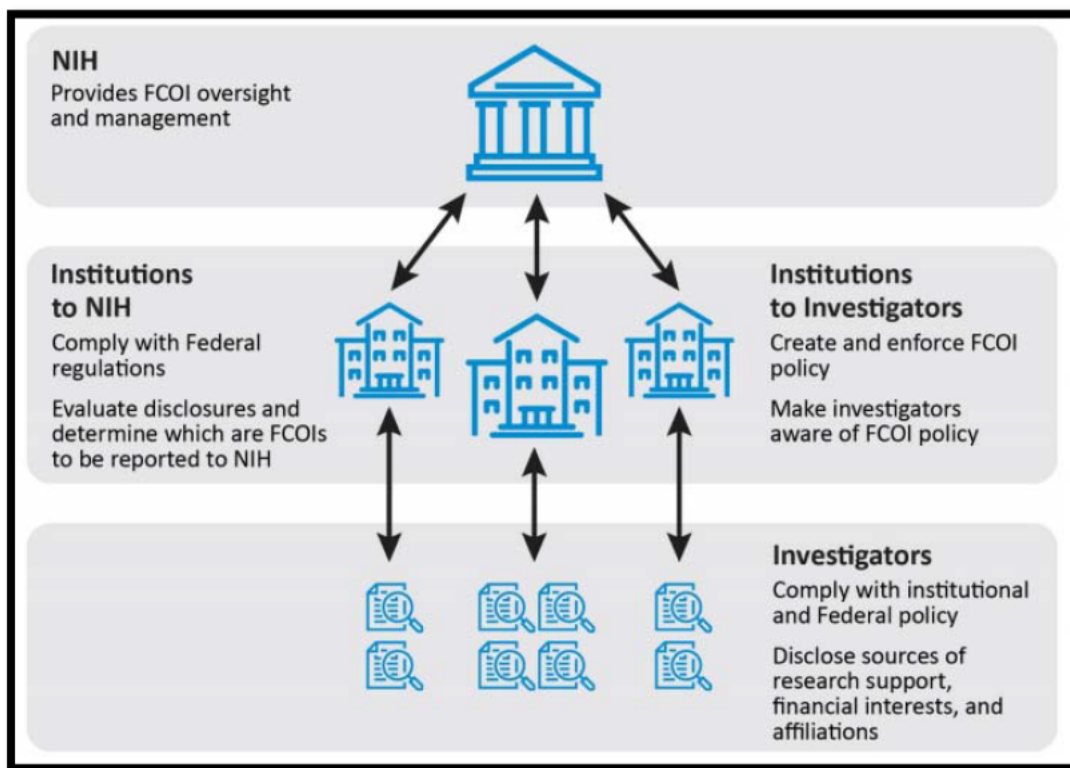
NIH
Provides FCOI oversight and management

Institutions to NIH
Comply with Federal regulations

Evaluate disclosures and determine which are FCOIs to be reported to NIH

Institutions to Investigators
Create and enforce FCOI policy

Make investigators aware of FCOI policy

Investigators
Comply with institutional and Federal policy

Disclose sources of research support, financial interests, and affiliations